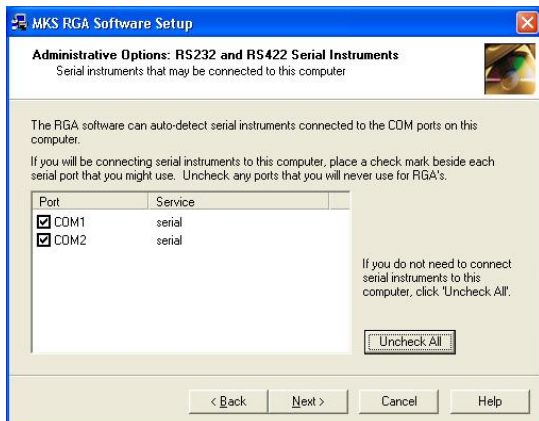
MKS RGA Software Setup

Administrative Options: RS232 and RS422 Serial Instruments
Serial instruments that may be connected to this computer

The RGA software can auto-detect serial instruments connected to the COM ports on this computer.

If you will be connecting serial instruments to this computer, place a check mark beside each serial port that you might use. Uncheck any ports that you will never use for RGA's.

| Port | Service |
|---|---|
| ☑ COM1 | serial |
| ☑ COM2 | serial |

If you do not need to connect serial instruments to this computer, click 'Uncheck All'.

Uncheck All

< Back
Next >
Cancel
Help